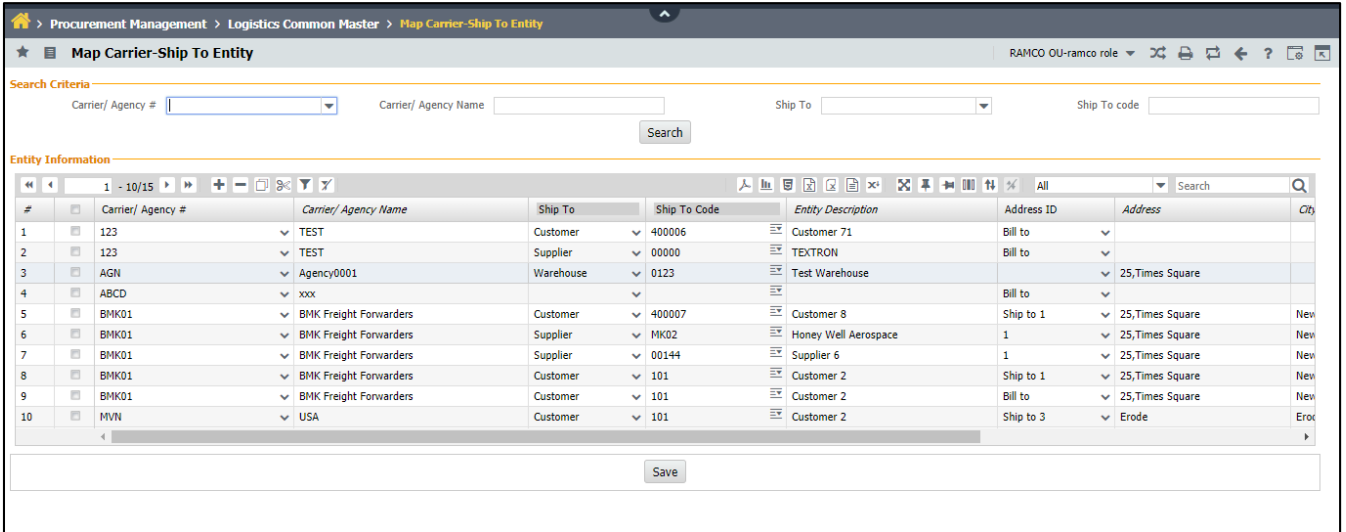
> Procurement Management > Logistics Common Master > Map Carrier-Ship To Entity

Map Carrier-Ship To Entity

RAMCO OU-ramco role

Search Criteria

Carrier/ Agency # | Carrier/ Agency Name | Ship To | Ship To code

Search

Entity Information

1 - 10/15

All

Search

| # | | Carrier/ Agency # | Carrier/ Agency Name | Ship To | Ship To Code | Entity Description | Address ID | Address | City |
|---|---|---|---|---|---|---|---|---|---|
| 1 | | 123 | TEST | Customer | 400006 | Customer 71 | Bill to | | |
| 2 | | 123 | TEST | Supplier | 00000 | TEXTRON | Bill to | | |
| 3 | | AGN | Agency0001 | Warehouse | 0123 | Test Warehouse | | 25,Times Square | |
| 4 | | ABCD | xxx | | | | Bill to | | |
| 5 | | BMK01 | BMK Freight Forwarders | Customer | 400007 | Customer 8 | Ship to 1 | 25,Times Square | New |
| 6 | | BMK01 | BMK Freight Forwarders | Supplier | MK02 | Honey Well Aerospace | 1 | 25,Times Square | New |
| 7 | | BMK01 | BMK Freight Forwarders | Supplier | 00144 | Supplier 6 | 1 | 25,Times Square | New |
| 8 | | BMK01 | BMK Freight Forwarders | Customer | 101 | Customer 2 | Ship to 1 | 25,Times Square | New |
| 9 | | BMK01 | BMK Freight Forwarders | Customer | 101 | Customer 2 | Bill to | 25,Times Square | New |
| 10 | | MVN | USA | Customer | 101 | Customer 2 | Ship to 3 | Erode | Erod |

Save